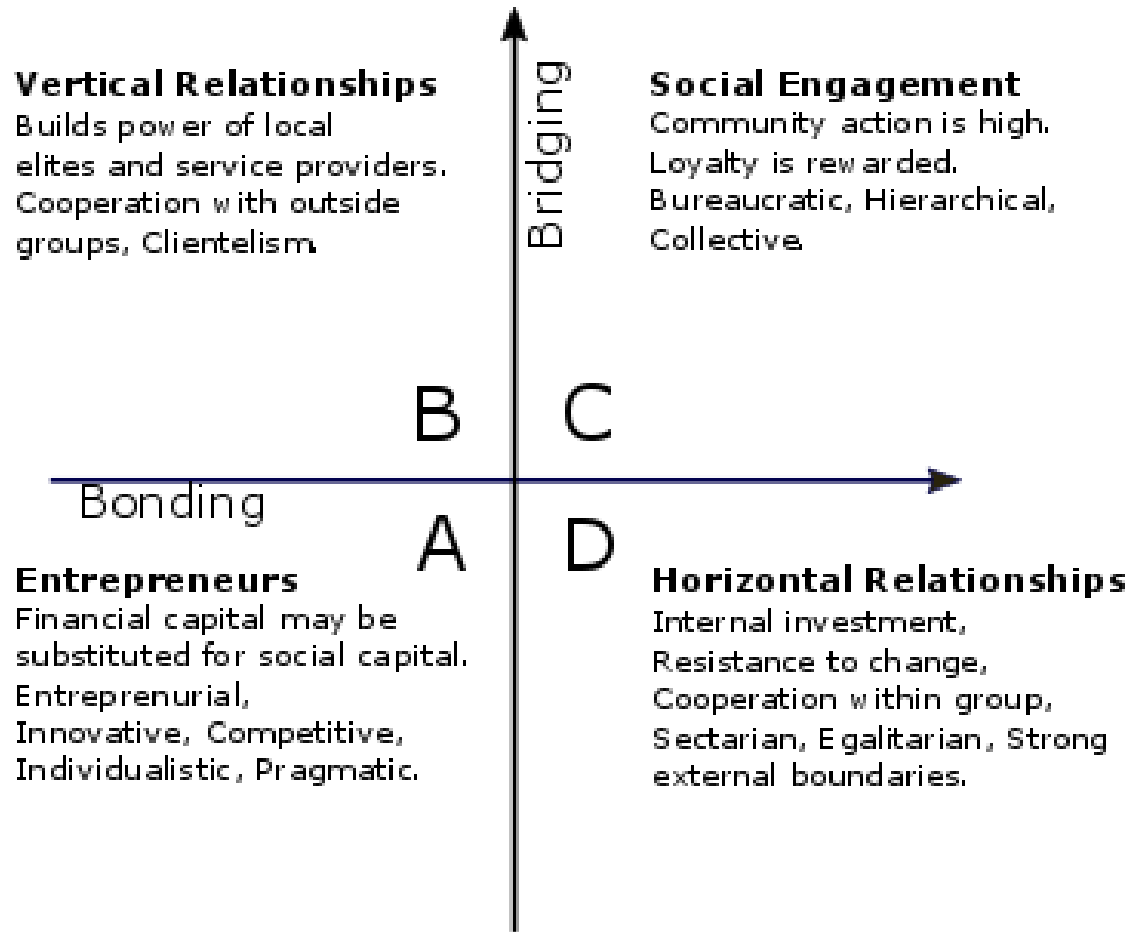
Vertical Relationships
Builds power of local elites and service providers. Cooperation with outside groups, Clientelism.

Bridging

Social Engagement
Community action is high. Loyalty is rewarded. Bureaucratic, Hierarchical, Collective.

B

C

Bonding

A

D

Entrepreneurs
Financial capital may be substituted for social capital. Entreprenurial, Innovative, Competitive, Individualistic, Pragmatic.

Horizontal Relationships
Internal investment, Resistance to change, Cooperation within group, Sectarian, Egalitarian, Strong external boundaries.